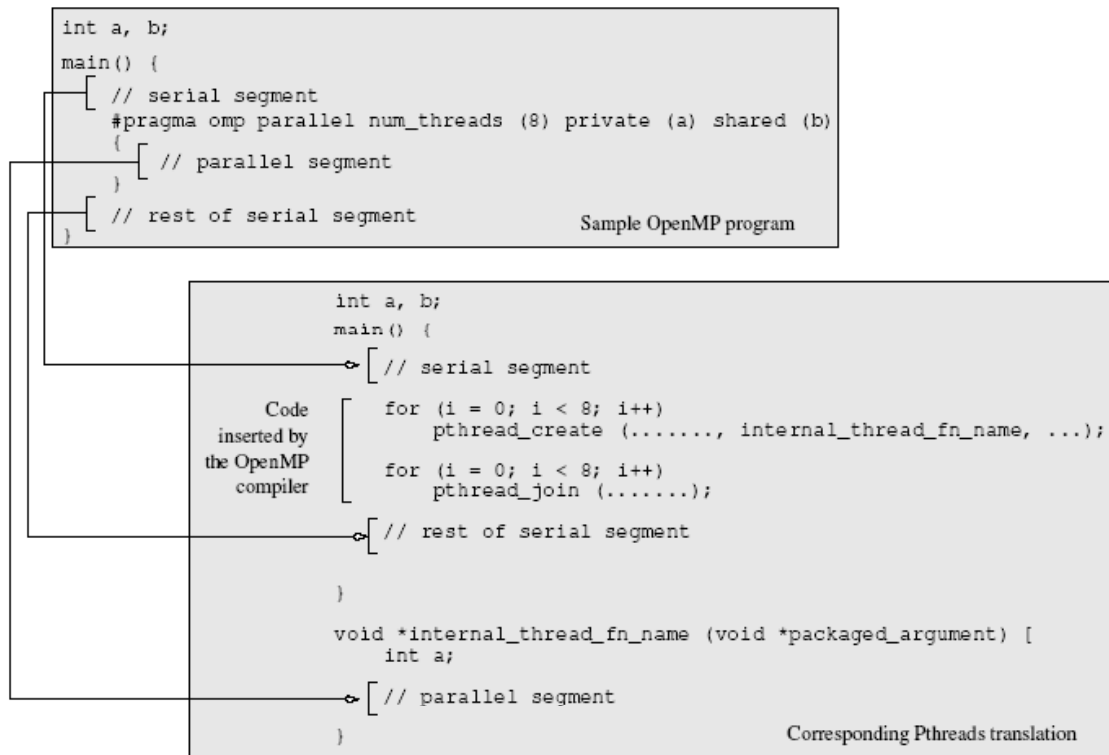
int a, b;
main() {
// serial segment
#pragma omp parallel num_threads (8) private (a) shared (b)
{
// parallel segment
}
// rest of serial segment
}

Sample OpenMP program

int a, b;
main() {
// serial segment

Code inserted by the OpenMP compiler

for (i = 0; i < 8; i++)
pthread_create (......., internal_thread_fn_name, ...);
for (i = 0; i < 8; i++)
pthread_join (.......);

// rest of serial segment

}

void *internal_thread_fn_name (void *packaged_argument) [
int a;

// parallel segment
}

Corresponding Pthreads translation